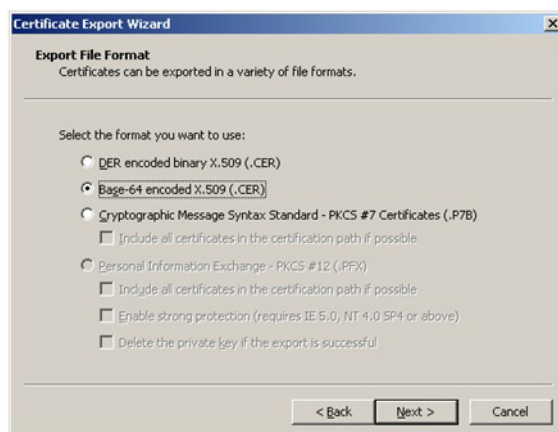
Certificate Export Wizard

Export File Format
Certificates can be exported in a variety of file formats.

Select the format you want to use:

DER encoded binary X.509 (.CER)

Base-64 encoded X.509 (.CER)

Cryptographic Message Syntax Standard - PKCS #7 Certificates (.P7B)

Include all certificates in the certification path if possible

Personal Information Exchange - PKCS #12 (.PFX)

Include all certificates in the certification path if possible

Enable strong protection (requires IE 5.0, NT 4.0 SP4 or above)

Delete the private key if the export is successful

< Back Next > Cancel